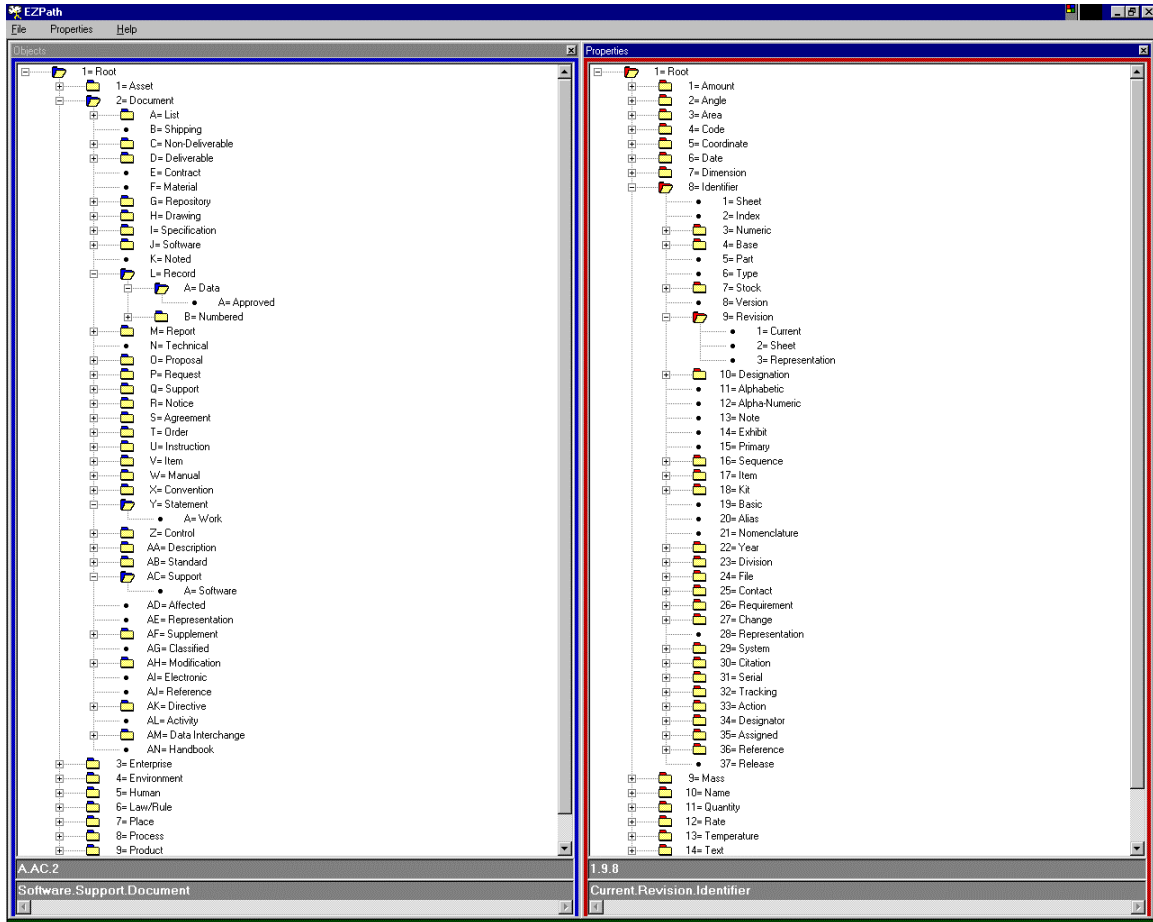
EZPath
File Properties Help

Objects

1= Root
1= Asset
2= Document
A= List
B= Shipping
C= Non-Deliverable
D= Deliverable
E= Contract
F= Material
G= Repository
H= Drawing
I= Specification
J= Software
K= Noted
L= Record
A= Data
A= Approved
B= Numbered
M= Report
N= Technical
O= Proposal
P= Request
Q= Support
R= Notice
S= Agreement
T= Order
U= Instruction
V= Item
W= Manual
X= Convention
Y= Statement
A= Work
Z= Control
AA= Description
AB= Standard
AC= Support
A= Software
AD= Affected
AE= Representation
AF= Supplement
AG= Classified
AH= Modification
AI= Electronic
AJ= Reference
AK= Directive
AL= Activity
AM= Data Interchange
AN= Handbook
3= Enterprise
4= Environment
5= Human
6= Law/Rule
7= Place
8= Process
9= Product

A.AC.2
Software.Support.Document

Properties

1= Root
1= Amount
2= Angle
3= Area
4= Code
5= Coordinate
6= Date
7= Dimension
8= Identifier
1= Sheet
2= Index
3= Numeric
4= Base
5= Part
6= Type
7= Stock
8= Version
9= Revision
1= Current
2= Sheet
3= Representation
10= Designation
11= Alphabetic
12= Alpha-Numeric
13= Note
14= Exhibit
15= Primary
16= Sequence
17= Item
18= Kit
19= Basic
20= Alias
21= Nomenclature
22= Year
23= Division
24= File
25= Contact
26= Requirement
27= Change
28= Representation
29= System
30= Citation
31= Serial
32= Tracking
33= Action
34= Designator
35= Assigned
36= Reference
37= Release
9= Mass
10= Name
11= Quantity
12= Rate
13= Temperature
14= Text

1.9.8
Current.Revision.Identifier